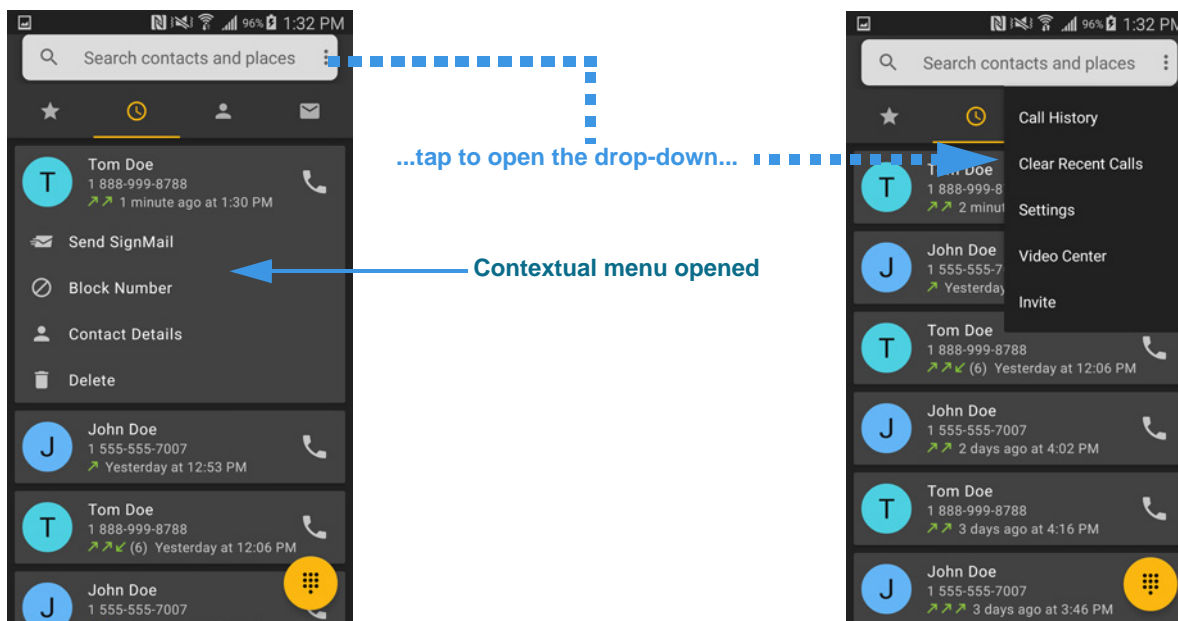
96% 1:32 PM

Search contacts and places

T Tom Doe
1 888-999-8788
1 minute ago at 1:30 PM

Send SignMail

Block Number

Contact Details

Delete

J John Doe
1 555-555-7007
Yesterday at 12:53 PM

T Tom Doe
1 888-999-8788
(6) Yesterday at 12:06 PM

J John Doe
1 555-555-7007

...tap to open the drop-down...

Contextual menu opened

96% 1:32 PM

Search contacts and places

Call History

Clear Recent Calls

Settings

Video Center

Invite

T Tom Doe
1 888-999-8
2 minut

J John Doe
1 555-555-7
Yesterday

T Tom Doe
1 888-999-8788
(6) Yesterday at 12:06 PM

J John Doe
1 555-555-7007
2 days ago at 4:02 PM

T Tom Doe
1 888-999-8788
3 days ago at 4:16 PM

J John Doe
1 555-555-7007
3 days ago at 3:46 PM